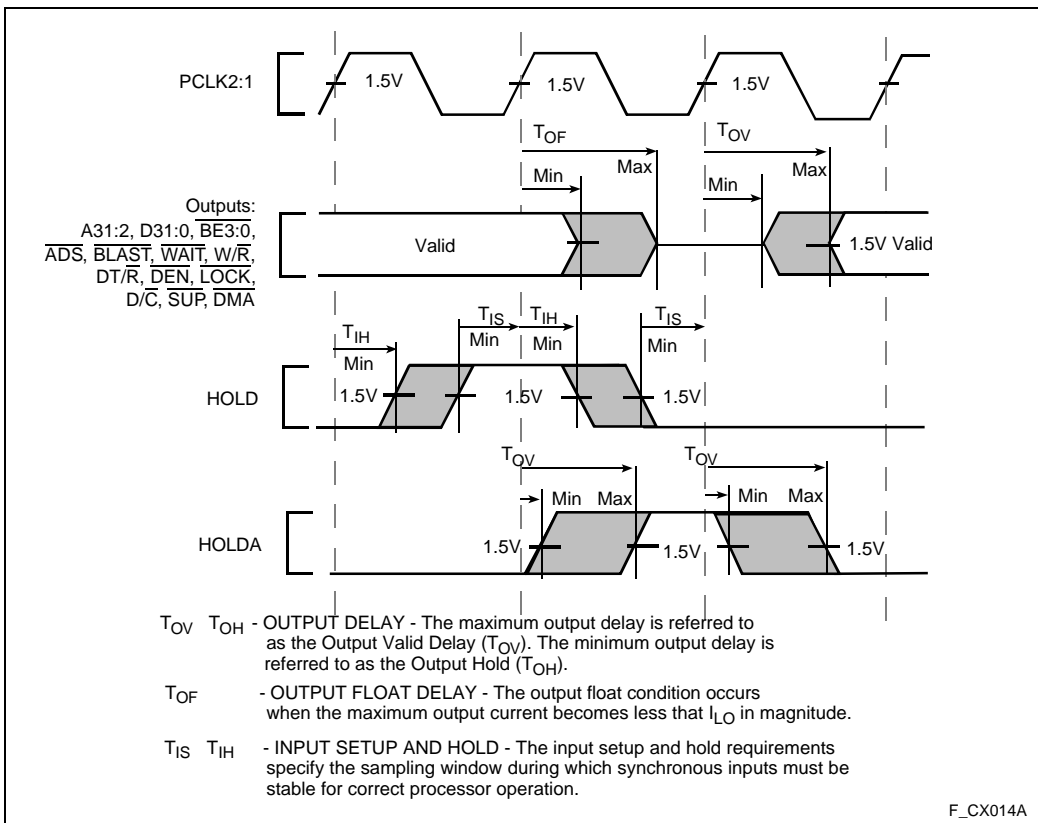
PCLK2:1

1.5V 1.5V 1.5V

$T_{OF}$ $T_{OV}$

Min Max Min Max

Outputs:
A31:2, D31:0, $\overline{BE3:0}$, $\overline{ADS}$, $\overline{BLAST}$, $\overline{WAIT}$, W/$\overline{R}$, DT/$\overline{R}$, $\overline{DEN}$, $\overline{LOCK}$, D/$\overline{C}$, $\overline{SUP}$, $\overline{DMA}$

Valid

1.5V Valid

$T_{IH}$ $T_{IS}$ $T_{IH}$ $T_{IS}$

Min Min Min Min

HOLD

1.5V 1.5V 1.5V

$T_{OV}$ $T_{OV}$

Min Max Min Max

HOLDA

1.5V 1.5V 1.5V

$T_{OV}$ $T_{OH}$ - OUTPUT DELAY - The maximum output delay is referred to as the Output Valid Delay ($T_{OV}$). The minimum output delay is referred to as the Output Hold ($T_{OH}$).

$T_{OF}$ - OUTPUT FLOAT DELAY - The output float condition occurs when the maximum output current becomes less that $I_{LO}$ in magnitude.

$T_{IS}$ $T_{IH}$ - INPUT SETUP AND HOLD - The input setup and hold requirements specify the sampling window during which synchronous inputs must be stable for correct processor operation.

F_CX014A